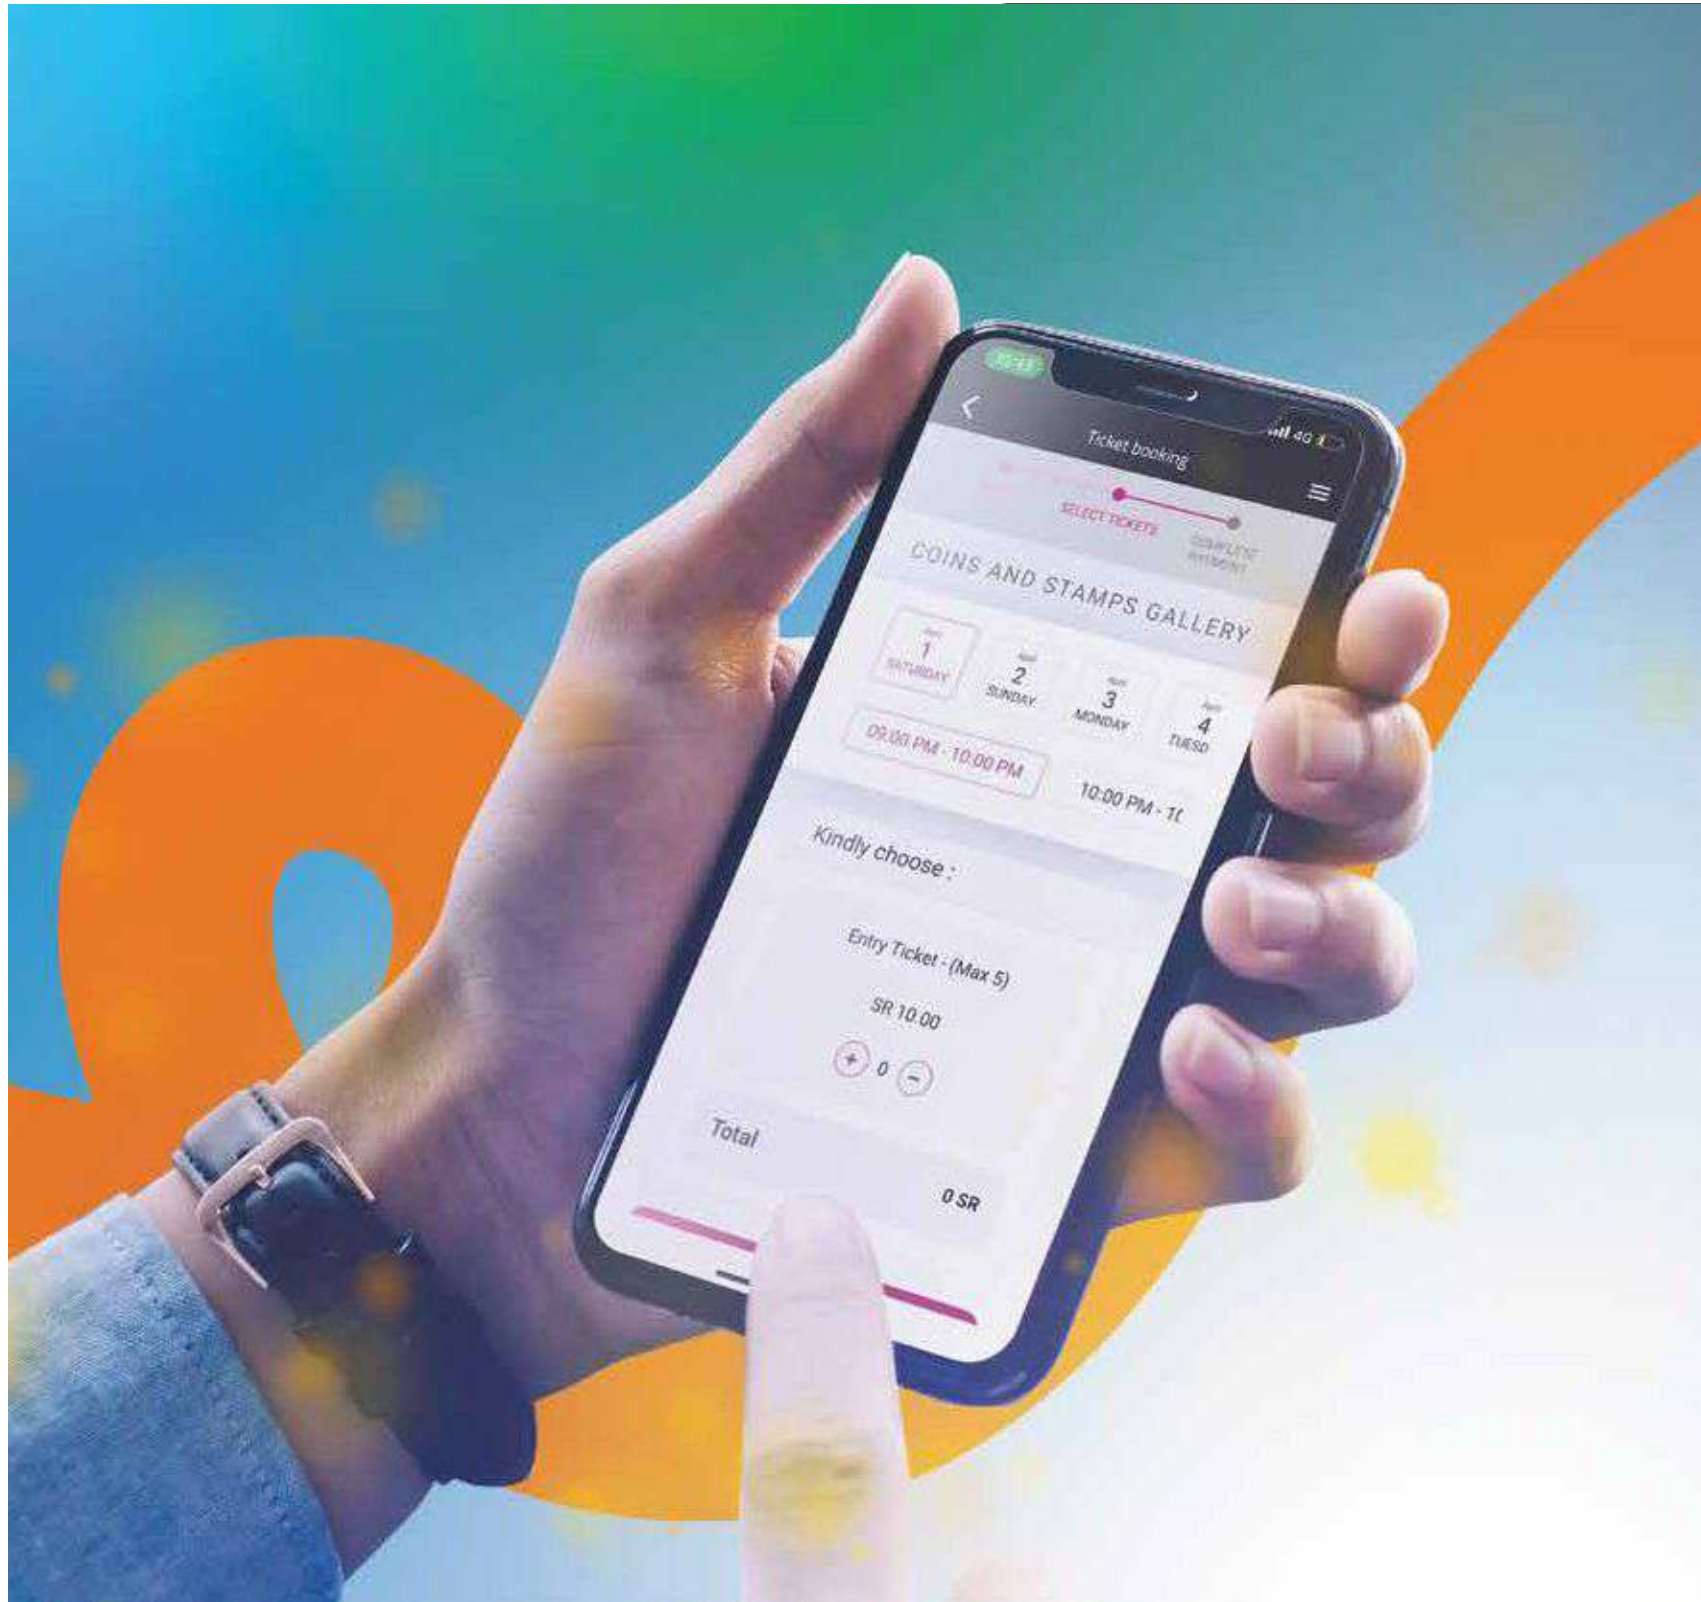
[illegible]

4G

Ticket booking

SELECT TICKETS

COMPLETE PAYMENT

COINS AND STAMPS GALLERY

April 1 SATURDAY

April 2 SUNDAY

April 3 MONDAY

April 4 TUESD

09:00 PM - 10:00 PM

10:00 PM - 1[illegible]

Kindly choose :

Entry Ticket - (Max 5)

SR 10.00

+ 0 −

Total

0 SR